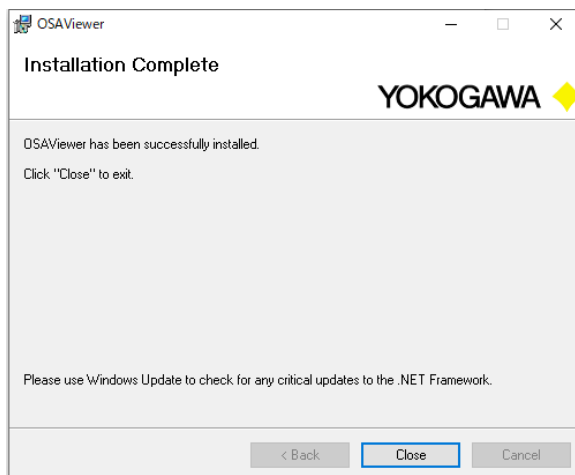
OSAViewer

Installation Complete

YOKOGAWA

OSAViewer has been successfully installed.

Click "Close" to exit.

Please use Windows Update to check for any critical updates to the .NET Framework.

< Back
Close
Cancel